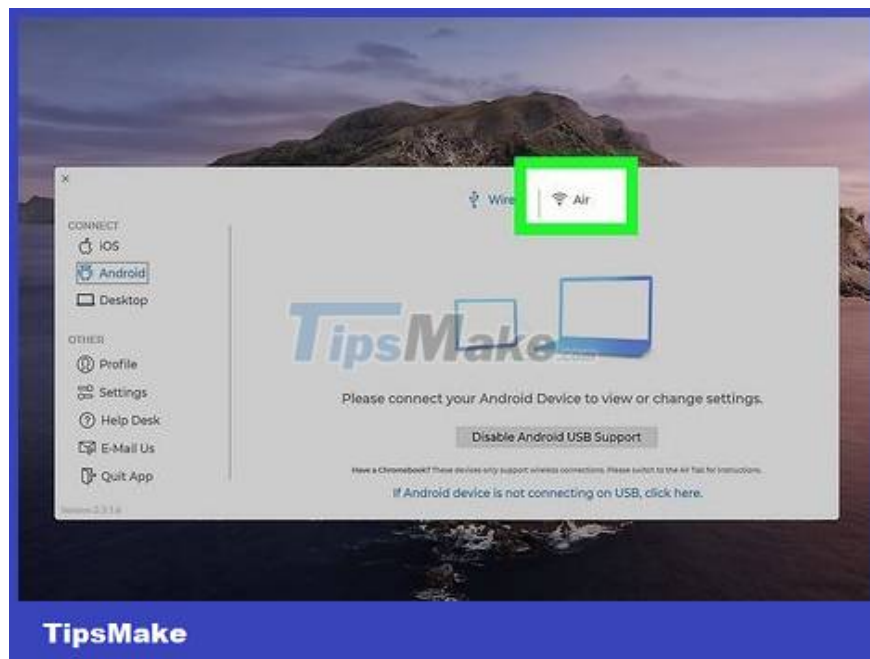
×

Wire | Air

CONNECT
iOS
Android
Desktop

OTHER
Profile
Settings
Help Desk
E-Mail Us
Quit App

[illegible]

TipsMake.com

Please connect your Android Device to view or change settings.

Disable Android USB Support

Have a Chromebook? These devices only support wireless connections. Please switch to the Air Tab for instructions.

If Android device is not connecting on USB, click here.

TipsMake